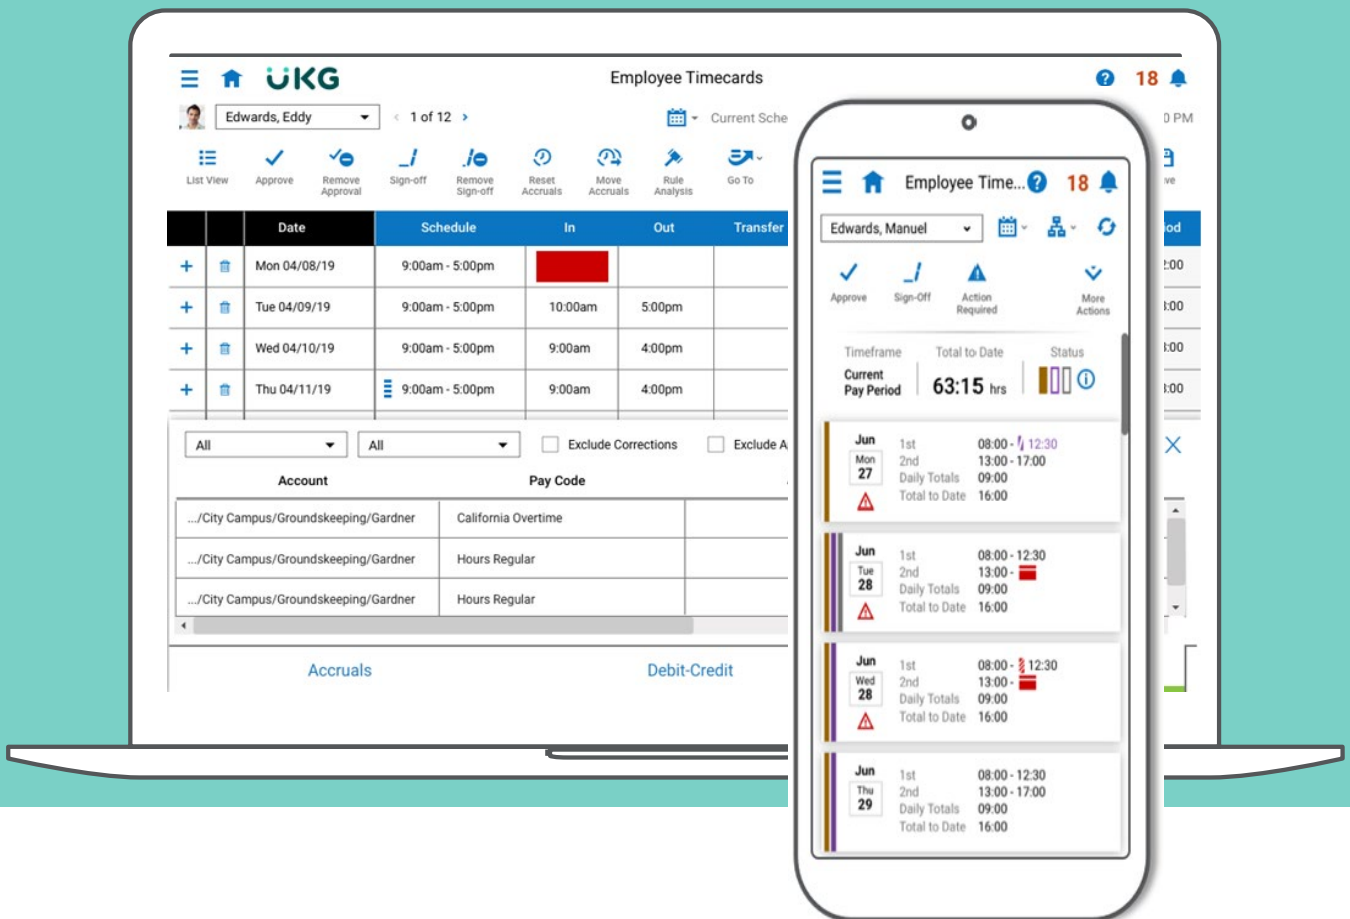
UKG

Employee Timecards

18

Edwards, Eddy

1 of 12

Current Sche

0 PM

List View
Approve
Remove Approval
Sign-off
Remove Sign-off
Reset Accruals
Move Accruals
Rule Analysis
Go To

| | | Date | Schedule | In | Out | Transfer |
|---|---|---|---|---|---|---|
| + | | Mon 04/08/19 | 9:00am - 5:00pm | | | |
| + | | Tue 04/09/19 | 9:00am - 5:00pm | 10:00am | 5:00pm | |
| + | | Wed 04/10/19 | 9:00am - 5:00pm | 9:00am | 4:00pm | |
| + | | Thu 04/11/19 | 9:00am - 5:00pm | 9:00am | 4:00pm | |

All
All
Exclude Corrections
Exclude A

| Account | Pay Code |
|---|---|
| .../City Campus/Groundskeeping/Gardner | California Overtime |
| .../City Campus/Groundskeeping/Gardner | Hours Regular |
| .../City Campus/Groundskeeping/Gardner | Hours Regular |

Accruals
Debit-Credit

od
:00
:00
:00
:00

Employee Time...
18

Edwards, Manuel

Approve
Sign-Off
Action Required
More Actions

Timeframe
Current Pay Period
Total to Date
63:15 hrs
Status

Jun
Mon
27
1st 08:00 - 12:30
2nd 13:00 - 17:00
Daily Totals 09:00
Total to Date 16:00

Jun
Tue
28
1st 08:00 - 12:30
2nd 13:00 -
Daily Totals 09:00
Total to Date 16:00

Jun
Wed
28
1st 08:00 - 12:30
2nd 13:00 -
Daily Totals 09:00
Total to Date 16:00

Jun
Thu
29
1st 08:00 - 12:30
2nd 13:00 - 17:00
Daily Totals 09:00
Total to Date 16:00